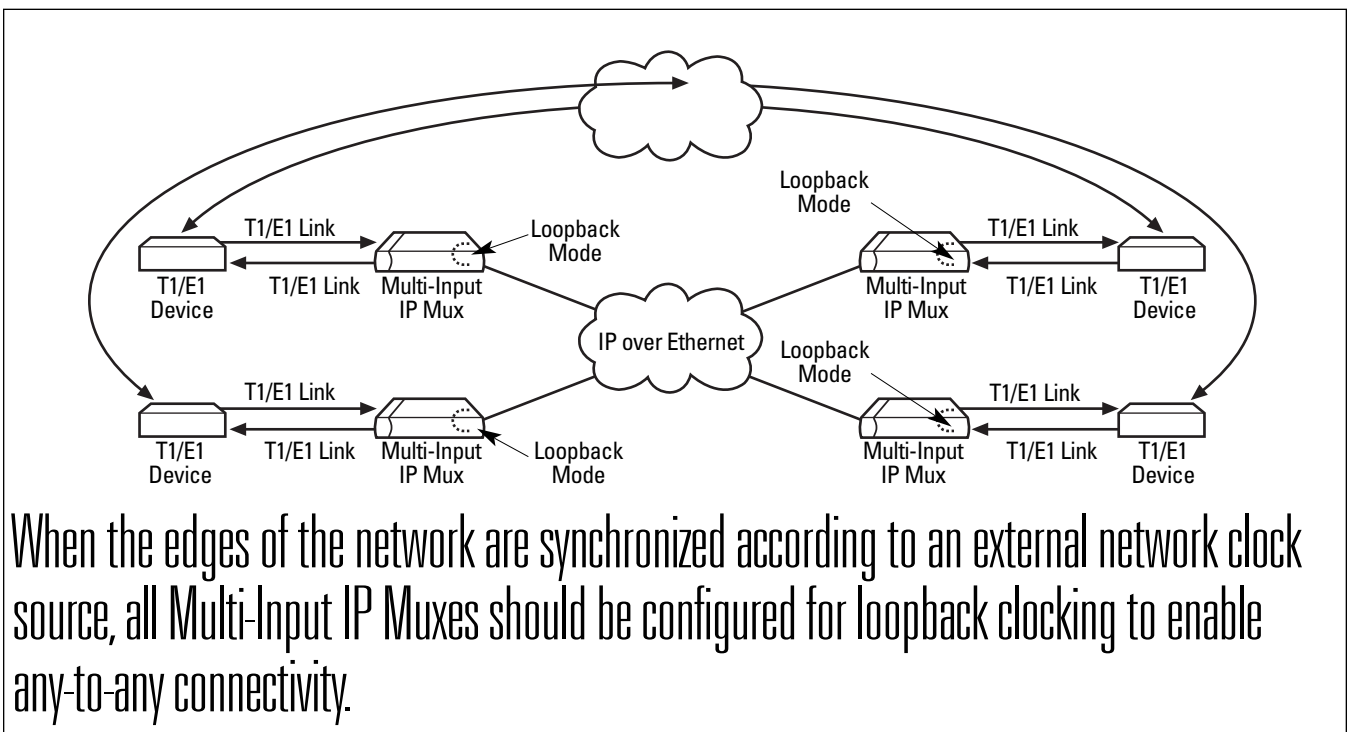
Loopback Mode

T1/E1 Link

T1/E1 Link

Loopback Mode

T1/E1 Link

T1/E1 Link

T1/E1 Device

Multi-Input IP Mux

Multi-Input IP Mux

T1/E1 Device

IP over Ethernet

Loopback Mode

T1/E1 Link

T1/E1 Link

T1/E1 Link

T1/E1 Link

T1/E1 Device

Multi-Input IP Mux

Loopback Mode

Multi-Input IP Mux

T1/E1 Device

When the edges of the network are synchronized according to an external network clock source, all Multi-Input IP Muxes should be configured for loopback clocking to enable any-to-any connectivity.